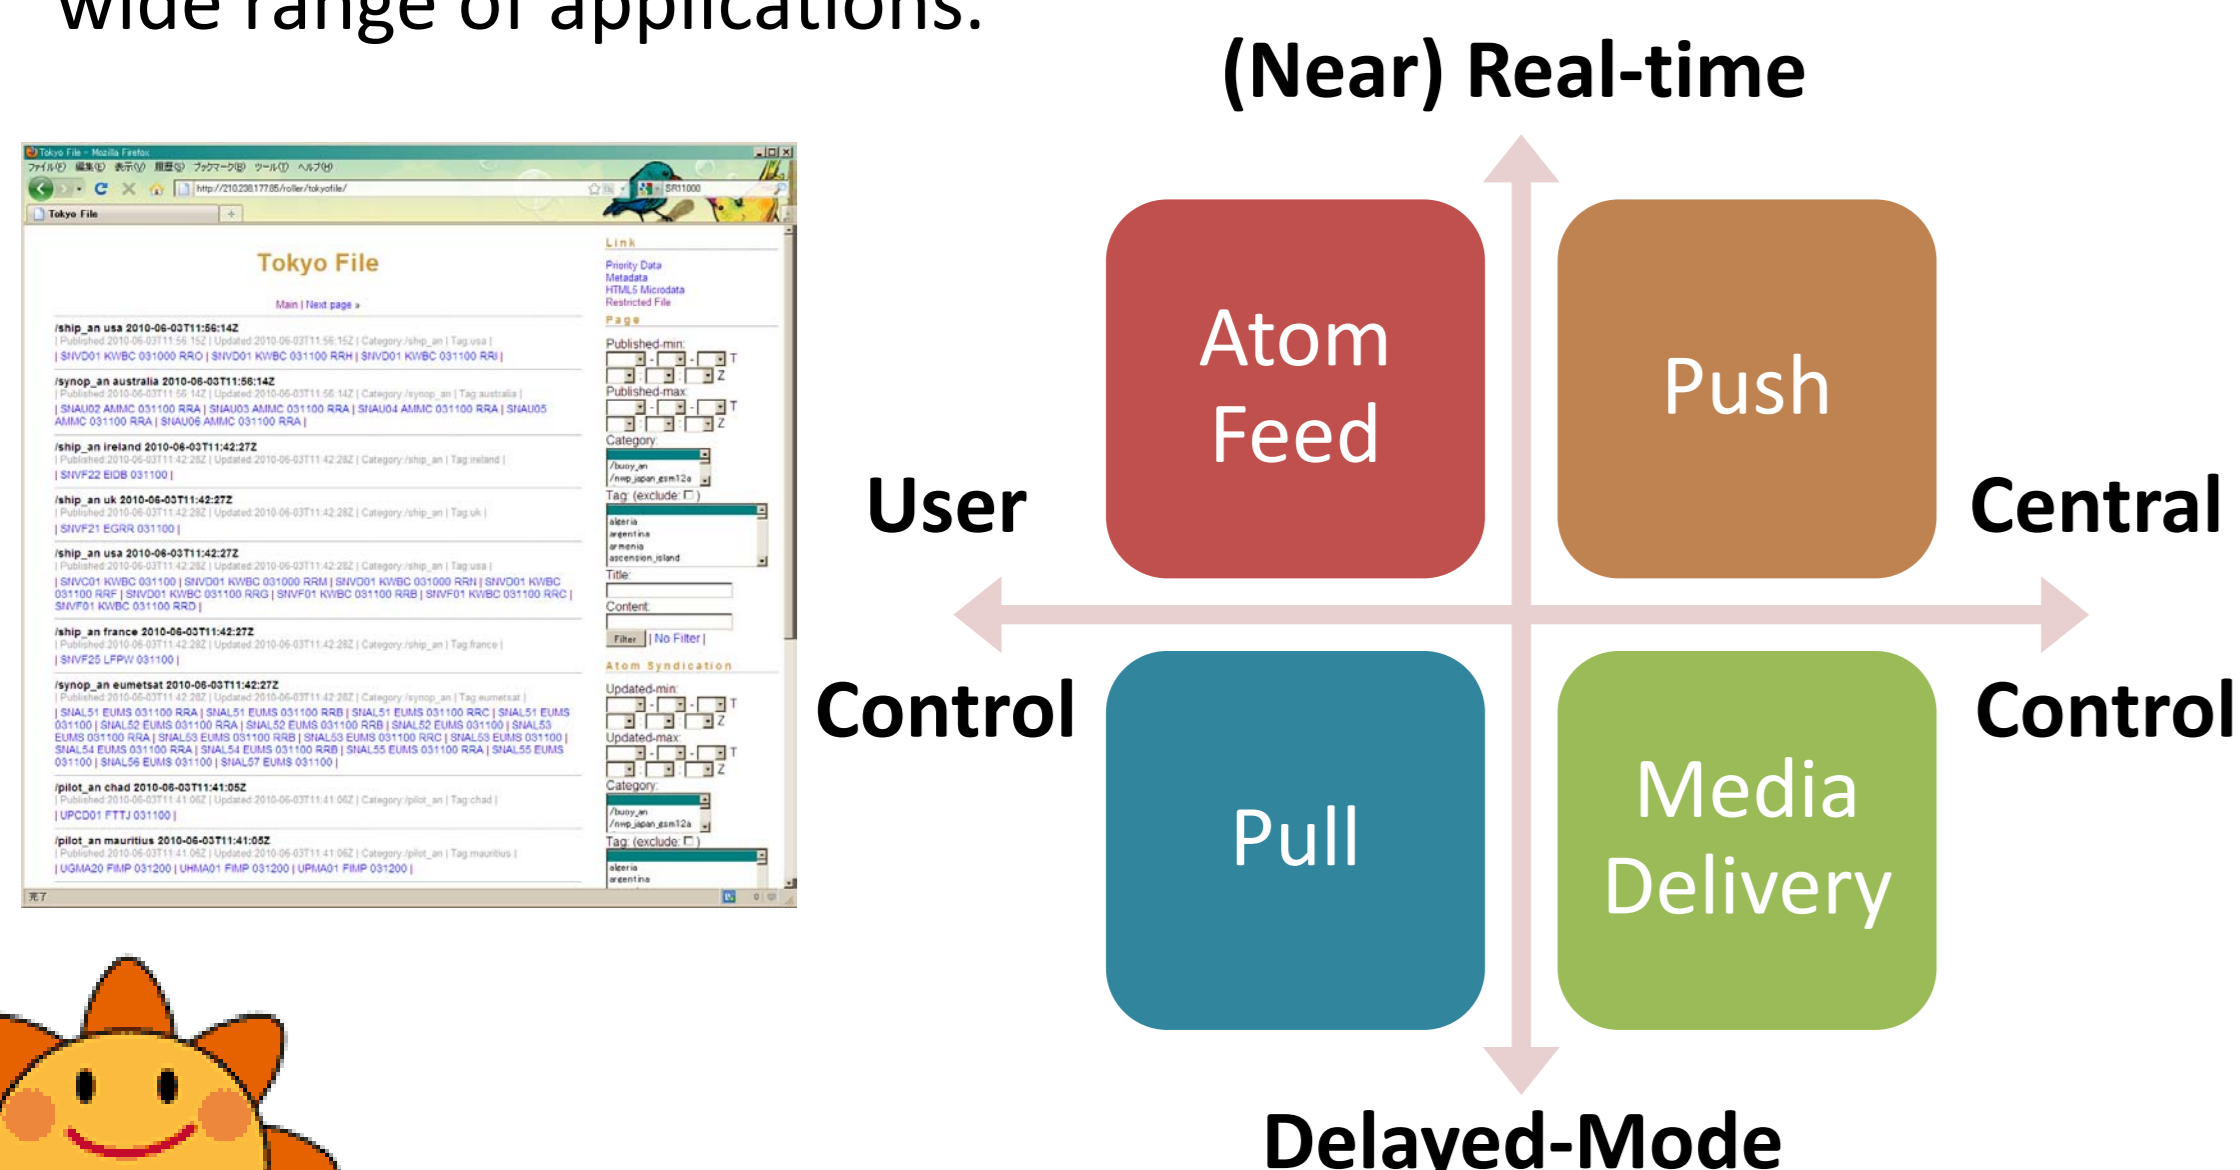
wide range of applications.

Tokyo File - Mozilla Firefox

Tokyo File

Main | Next page »

/ship_an usa 2010-06-03T11:56:14Z

/synop_an australia 2010-06-03T11:56:14Z

/ship_an ireland 2010-06-03T11:42:27Z

/ship_an uk 2010-06-03T11:42:27Z

/ship_an usa 2010-06-03T11:42:27Z

/ship_an france 2010-06-03T11:42:27Z

/synop_an eumetsat 2010-06-03T11:42:27Z

/pilot_an chad 2010-06-03T11:41:05Z

/pilot_an mauritius 2010-06-03T11:41:05Z

Link
Priority Data
Metadata
HTML5 Microdata
Restricted File

Page
Published-min
Published-max
Category
Tag (exclude)
Title
Content
Filter | No Filter |

Atom Syndication
Updated-min
Updated-max
Category
Tag (exclude)

(Near) Real-time

Atom Feed

Push

User Control

Central Control

Pull

Media Delivery

Delayed-Mode